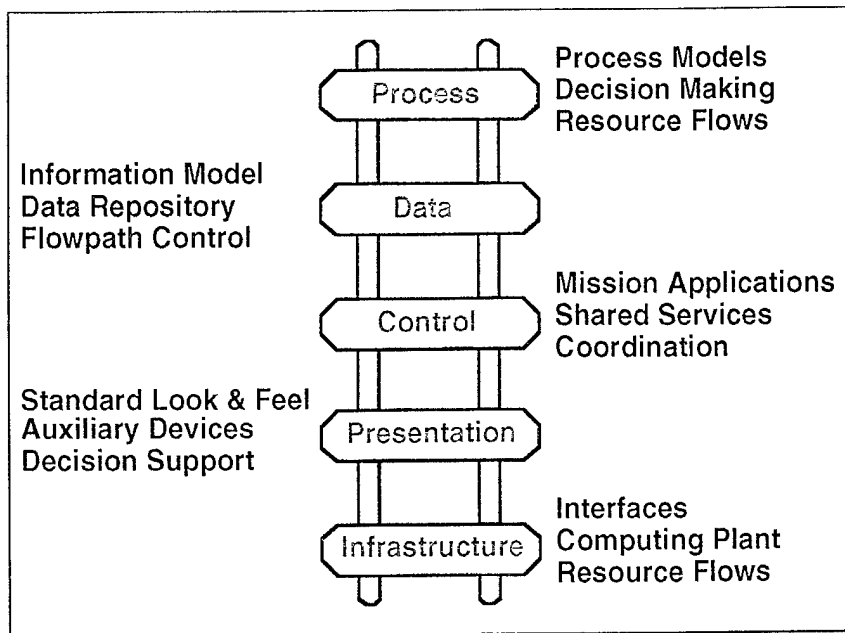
Process

Process Models
Decision Making
Resource Flows

Information Model
Data Repository
Flowpath Control

Data

Mission Applications
Shared Services
Coordination

Control

Standard Look & Feel
Auxiliary Devices
Decision Support

Presentation

Interfaces
Computing Plant
Resource Flows

Infrastructure